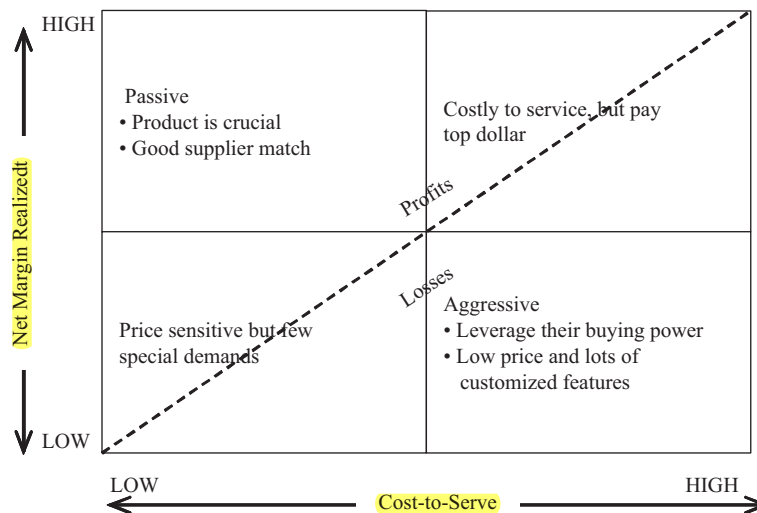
HIGH

Net Margin Realizedt

LOW

Passive
• Product is crucial
• Good supplier match

Costly to service, but pay top dollar

Profits

Losses

Price sensitive but few special demands

Aggressive
• Leverage their buying power
• Low price and lots of customized features

LOW

Cost-to-Serve

HIGH